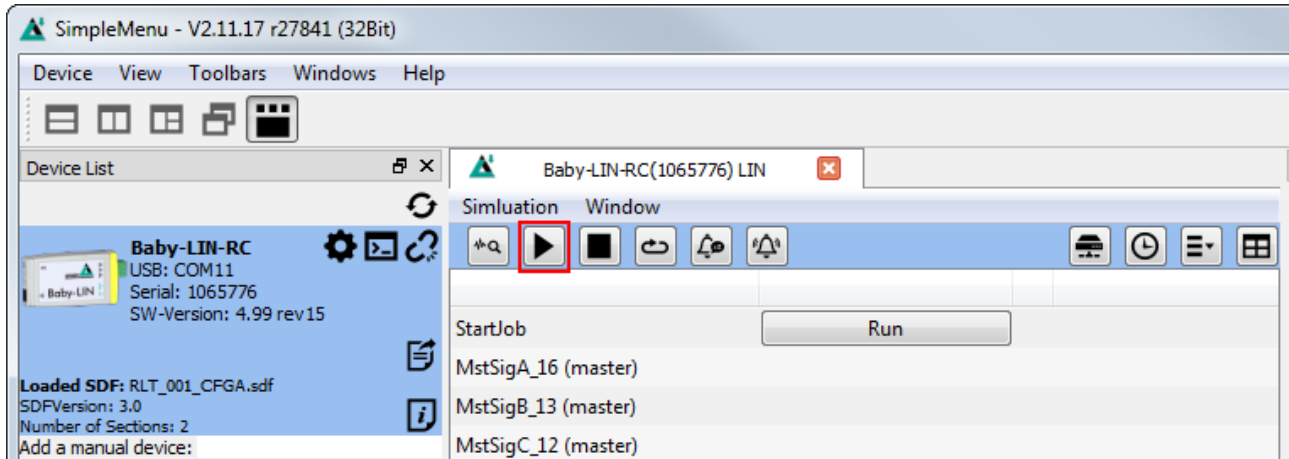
SimpleMenu - V2.11.17 r27841 (32Bit)

Device View Toolbars Windows Help

Device List

Baby-LIN-RC
USB: COM11
Serial: 1065776
SW-Version: 4.99 rev15

Baby-LIN

Loaded SDF: RLT_001_CFGA.sdf
SDFVersion: 3.0
Number of Sections: 2
Add a manual device:

Baby-LIN-RC(1065776) LIN

Simluation Window

StartJob | Run
MstSigA_16 (master)
MstSigB_13 (master)
MstSigC_12 (master)